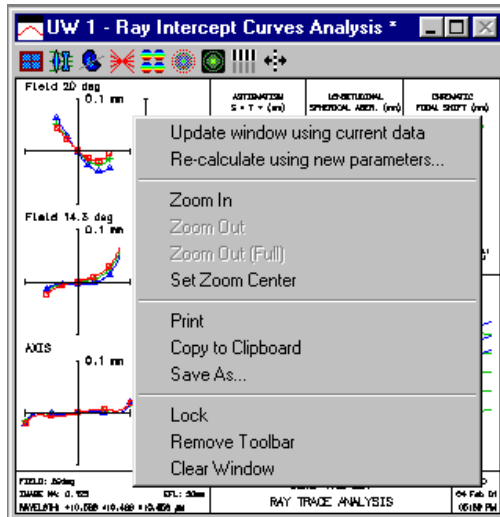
UW 1 - Ray Intercept Curves Analysis *

Field 20 deg
0.1 mm

ASTIGMATISM
S • T • (mm)

LONGITUDINAL
SPHERICAL ABER. (mm)

CHROMATIC
FOCAL SHIFT (mm)

Field 14.3 deg
0.1 mm

AXIS
0.1 mm

Update window using current data
Re-calculate using new parameters...

Zoom In
Zoom Out
Zoom Out (Full)
Set Zoom Center

Print
Copy to Clipboard
Save As...

Lock
Remove Toolbar
Clear Window

FIELD: 20deg
IMAGE NA: 0.125
WAVELENGTH: +10.580 +10.480 +10.450 μm
EFL: 50mm

RAY TRACE ANALYSIS

04 Feb 01
05:56 PM